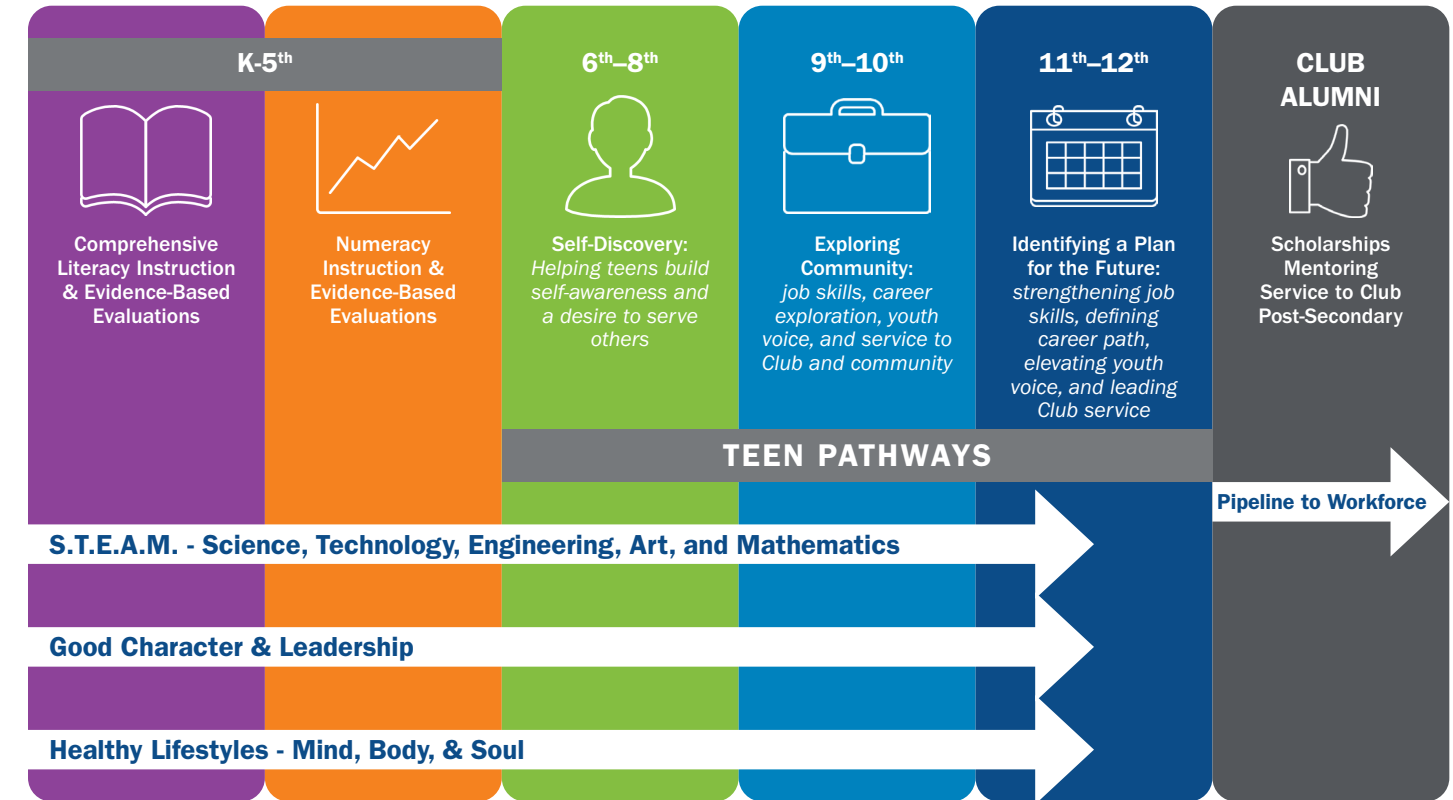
K-5$^{th}$

Comprehensive Literacy Instruction & Evidence-Based Evaluations

Numeracy Instruction & Evidence-Based Evaluations

6$^{th}$–8$^{th}$

Self-Discovery: *Helping teens build self-awareness and a desire to serve others*

9$^{th}$–10$^{th}$

Exploring Community: *job skills, career exploration, youth voice, and service to Club and community*

11$^{th}$–12$^{th}$

Identifying a Plan for the Future: *strengthening job skills, defining career path, elevating youth voice, and leading Club service*

CLUB ALUMNI

Scholarships
Mentoring
Service to Club
Post-Secondary

TEEN PATHWAYS

Pipeline to Workforce

S.T.E.A.M. - Science, Technology, Engineering, Art, and Mathematics

Good Character & Leadership

Healthy Lifestyles - Mind, Body, & Soul